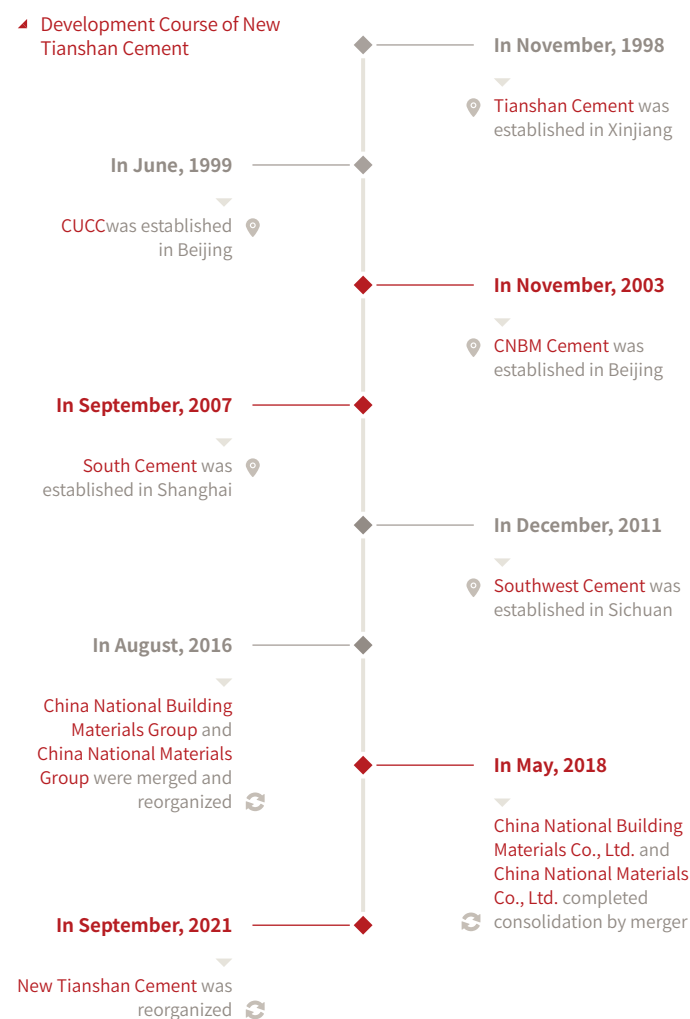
Development Course of New Tianshan Cement

In November, 1998

Tianshan Cement was established in Xinjiang

In June, 1999

CUCCwas established in Beijing

In November, 2003

CNBM Cement was established in Beijing

In September, 2007

South Cement was established in Shanghai

In December, 2011

Southwest Cement was established in Sichuan

In August, 2016

China National Building Materials Group and China National Materials Group were merged and reorganized

In May, 2018

China National Building Materials Co., Ltd. and China National Materials Co., Ltd. completed consolidation by merger

In September, 2021

New Tianshan Cement was reorganized